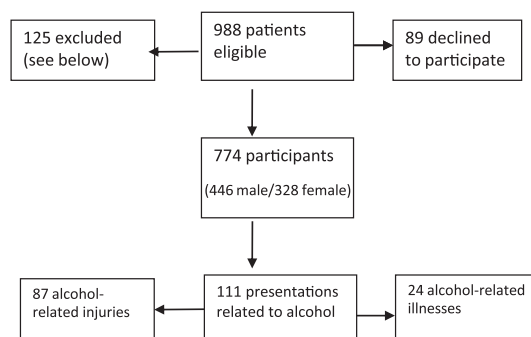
988 patients eligible

125 excluded (see below)

89 declined to participate

774 participants

(446 male/328 female)

111 presentations related to alcohol

87 alcohol-related injuries

24 alcohol-related illnesses